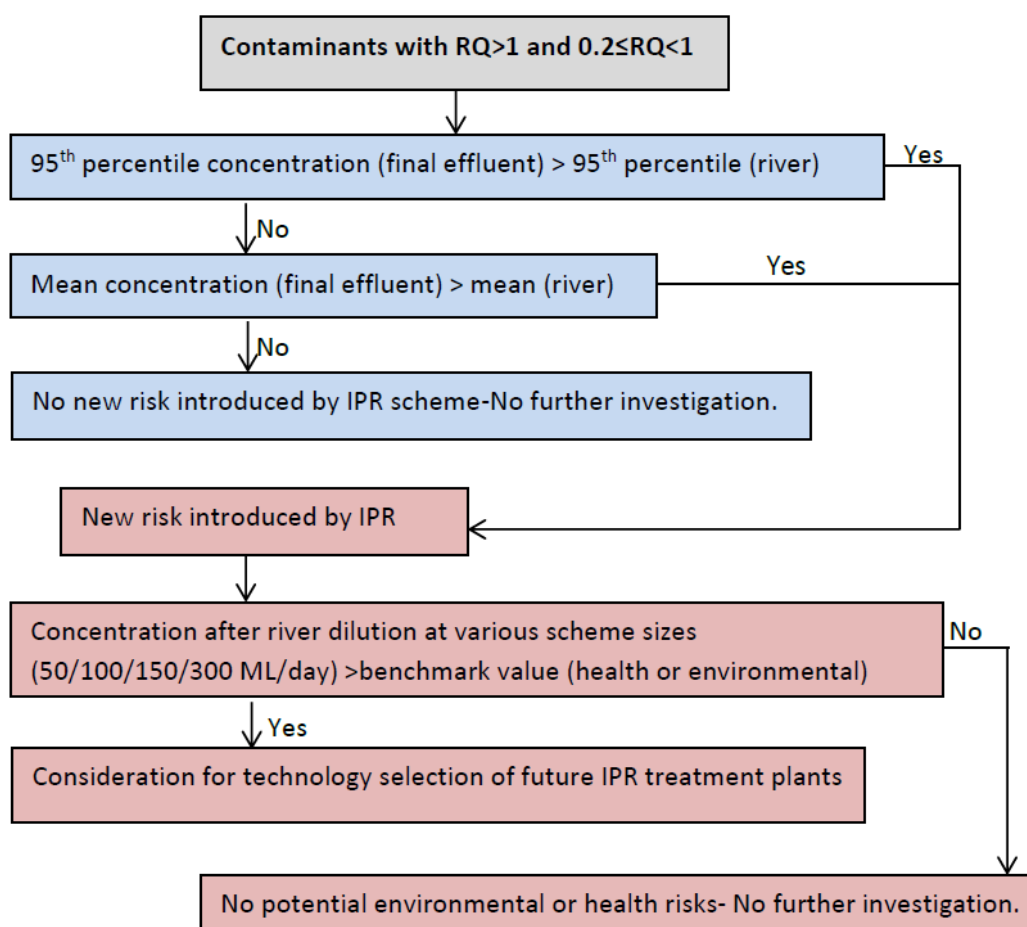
Contaminants with RQ>1 and 0.2≤RQ<1

95$^{th}$ percentile concentration (final effluent) > 95$^{th}$ percentile (river)

Yes

No

Mean concentration (final effluent) > mean (river)

Yes

No

No new risk introduced by IPR scheme-No further investigation.

New risk introduced by IPR

Concentration after river dilution at various scheme sizes (50/100/150/300 ML/day) >benchmark value (health or environmental)

No

Yes

Consideration for technology selection of future IPR treatment plants

No potential environmental or health risks- No further investigation.